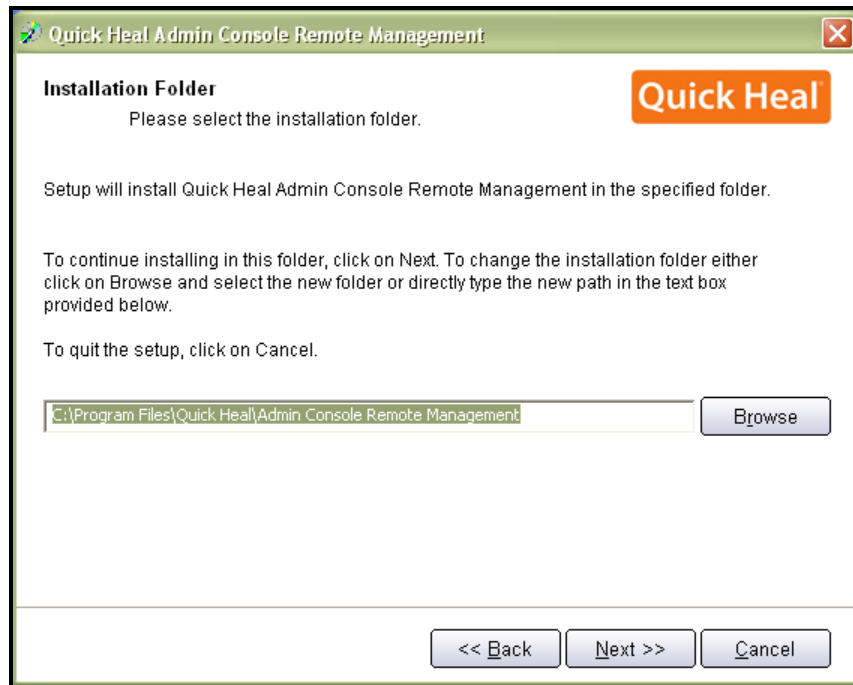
Quick Heal Admin Console Remote Management

Installation Folder

Please select the installation folder.

Quick Heal

Setup will install Quick Heal Admin Console Remote Management in the specified folder.

To continue installing in this folder, click on Next. To change the installation folder either click on Browse and select the new folder or directly type the new path in the text box provided below.

To quit the setup, click on Cancel.

C:\Program Files\Quick Heal\Admin Console Remote Management

Browse

<< Back

Next >>

Cancel